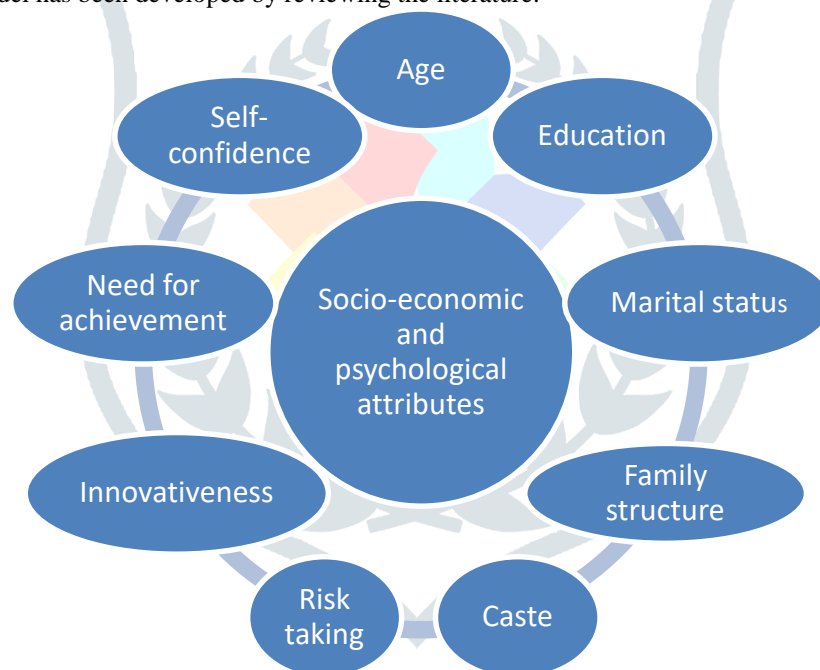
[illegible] has been developed by reviewing the literature.

Age

Education

Marital status

Family structure

Caste

Risk taking

Innovativeness

Need for achievement

Self-confidence

Socio-economic and psychological attributes